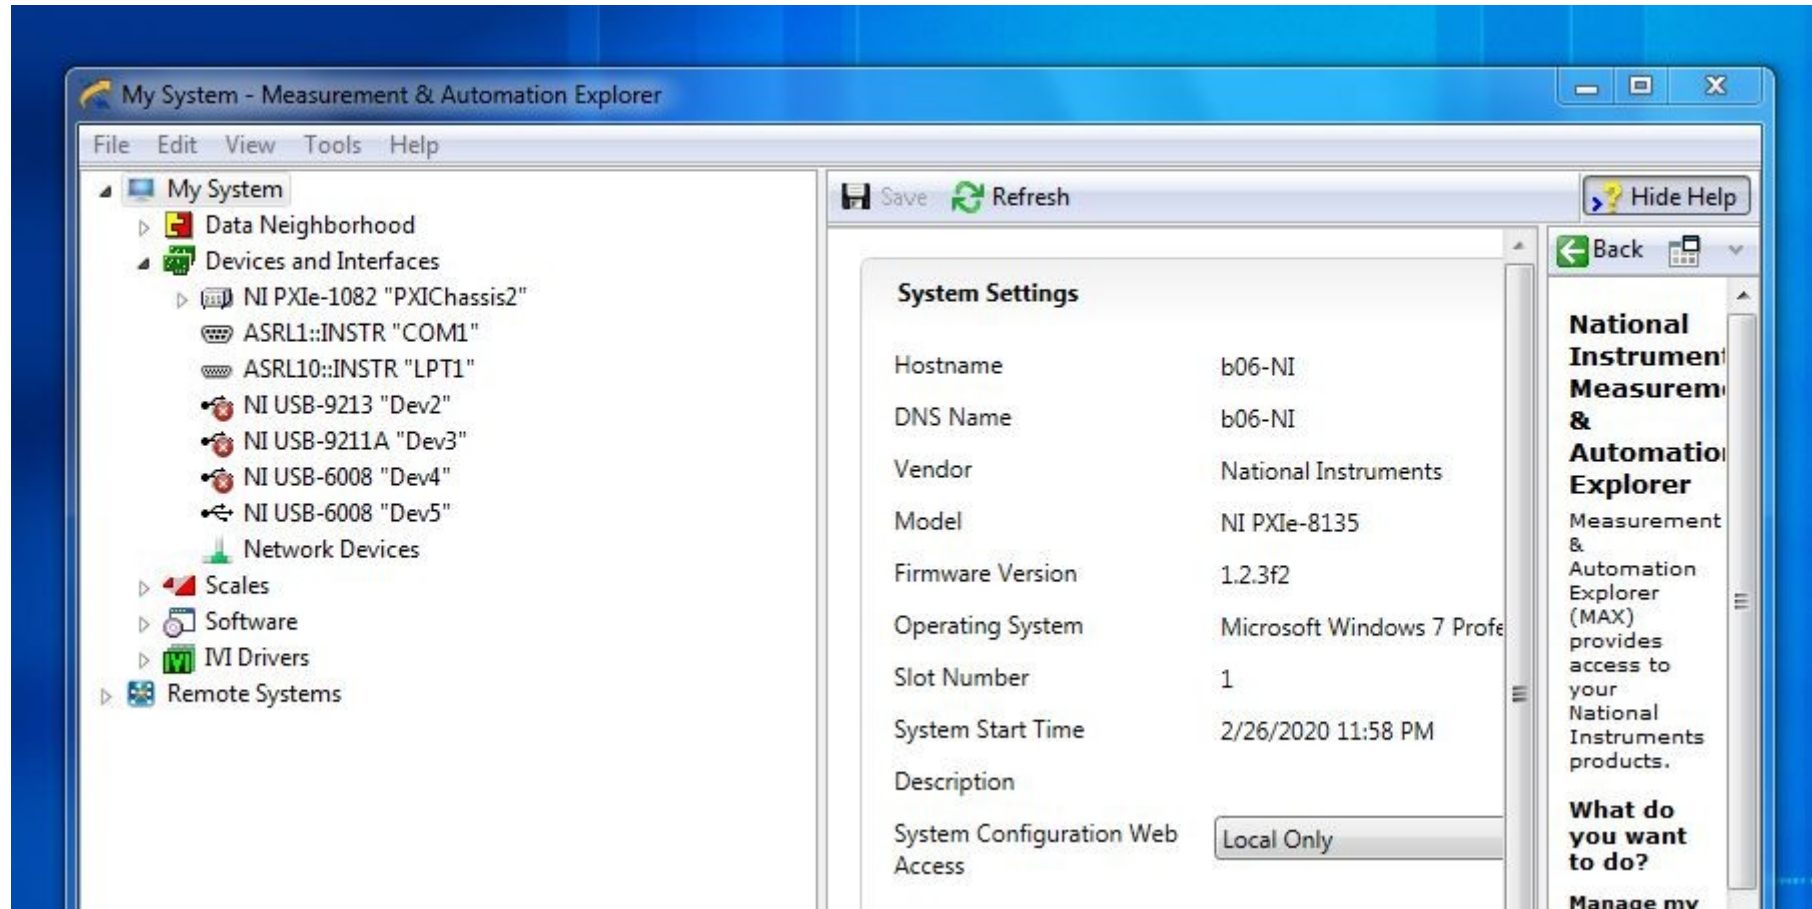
My System - Measurement & Automation Explorer

File Edit View Tools Help

My System
Data Neighborhood
Devices and Interfaces
NI PXIe-1082 "PXIChassis2"
ASRL1::INSTR "COM1"
ASRL10::INSTR "LPT1"
NI USB-9213 "Dev2"
NI USB-9211A "Dev3"
NI USB-6008 "Dev4"
NI USB-6008 "Dev5"
Network Devices
Scales
Software
IVI Drivers
Remote Systems

Save Refresh Hide Help

Back

System Settings

| | |
|---|---|
| Hostname | b06-NI |
| DNS Name | b06-NI |
| Vendor | National Instruments |
| Model | NI PXIe-8135 |
| Firmware Version | 1.2.3f2 |
| Operating System | Microsoft Windows 7 Profe |
| Slot Number | 1 |
| System Start Time | 2/26/2020 11:58 PM |
| Description | |
| System Configuration Web Access | Local Only |

National Instrumen Measurem & Automatio Explorer

Measurement & Automation Explorer (MAX) provides access to your National Instruments products.

What do you want to do?

Manage my